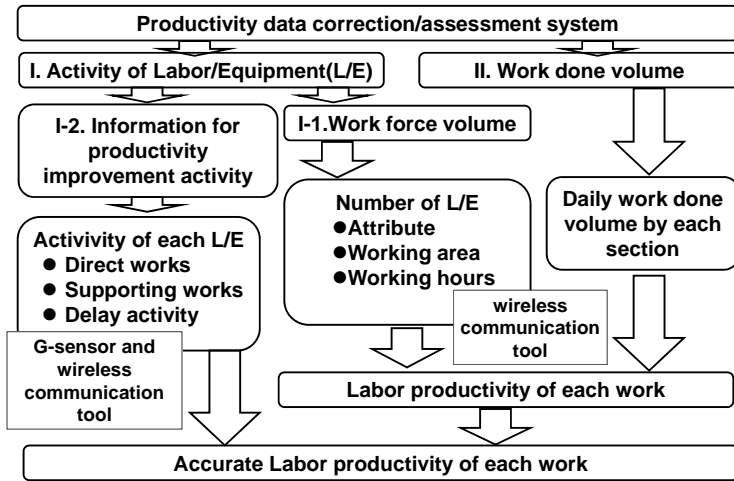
Productivity data correction/assessment system

I. Activity of Labor/Equipment(L/E)

II. Work done volume

I-2. Information for productivity improvement activity

I-1.Work force volume

Number of L/E
●Attribute
●Working area
●Working hours

Daily work done volume by each section

Activity of each L/E
● Direct works
● Supporting works
● Delay activity

wireless communication tool

G-sensor and wireless communication tool

Labor productivity of each work

Accurate Labor productivity of each work